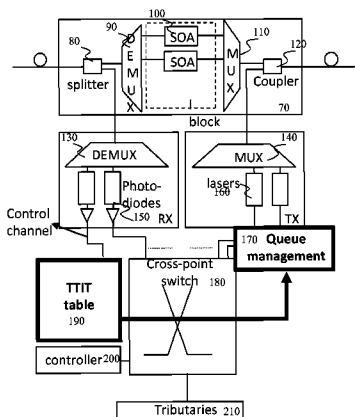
100
90
SOA
110
120
80
DEMUX
SOA
MUX
splitter
Coupler
70
block
130
140
DEMUX
MUX
Photo-diodes
lasers
160
150
RX
TX
Control channel
170
Queue management
Cross-point switch
180
TTIT table
190
controller
200
Tributaries
210